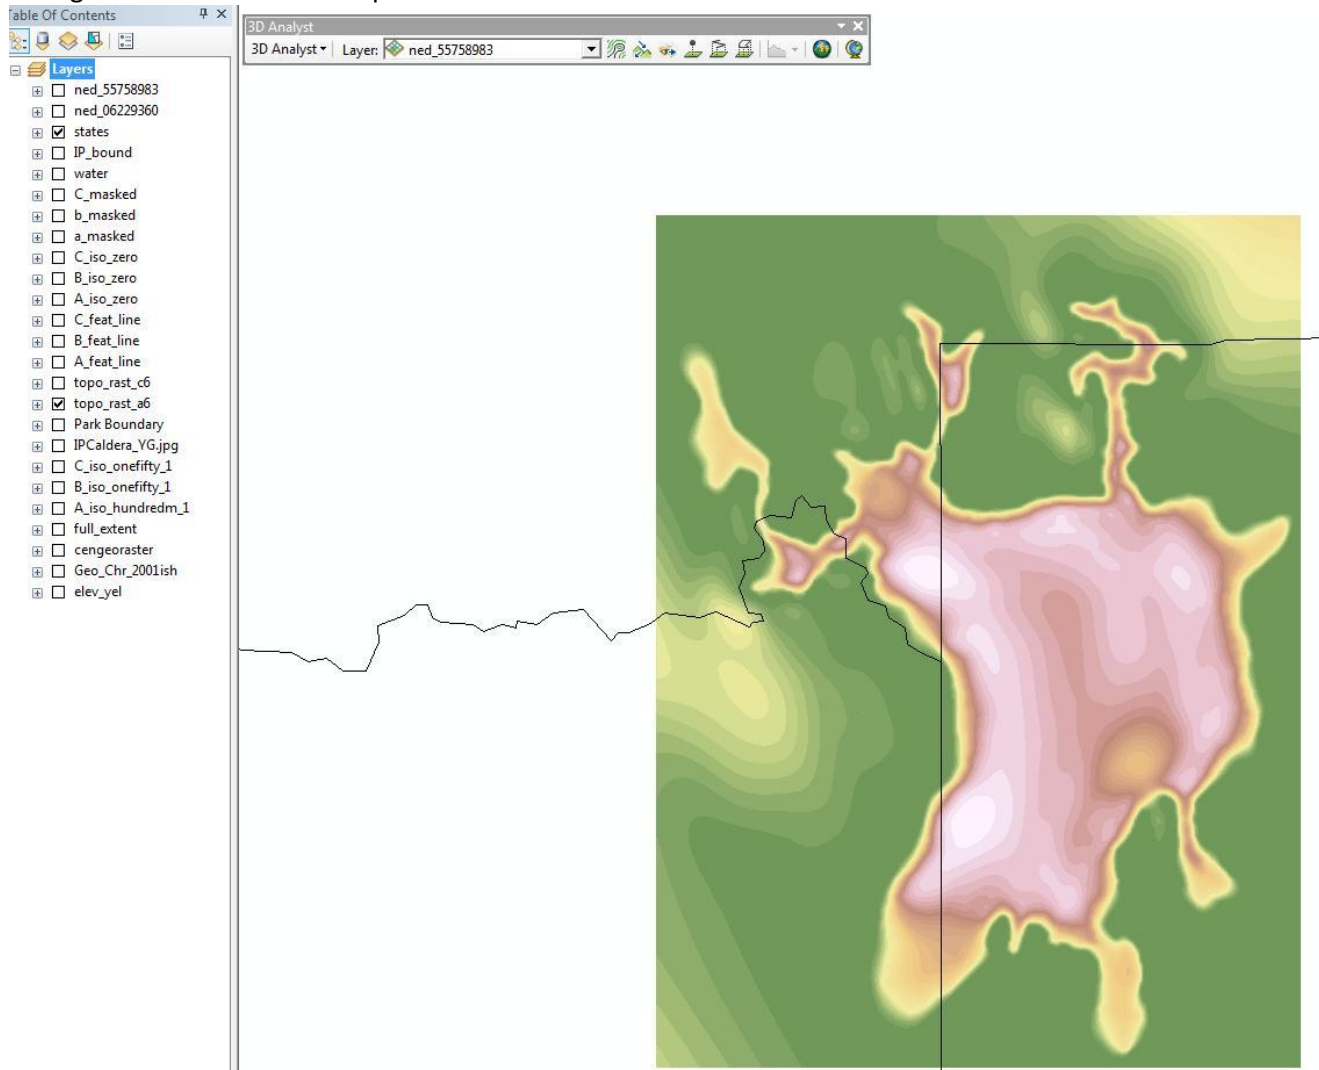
able Of Contents

Layers
ned_55758983
ned_06229360
states
IP_bound
water
C_masked
b_masked
a_masked
C_iso_zero
B_iso_zero
A_iso_zero
C_feat_line
B_feat_line
A_feat_line
topo_rast_c6
topo_rast_a6
Park Boundary
IPCaldera_YG.jpg
C_iso_onefifty_1
B_iso_onefifty_1
A_iso_hundredm_1
full_extent
cengeoraster
Geo_Chr_2001ish
elev_yel

3D Analyst
3D Analyst ▾ Layer: ned_55758983